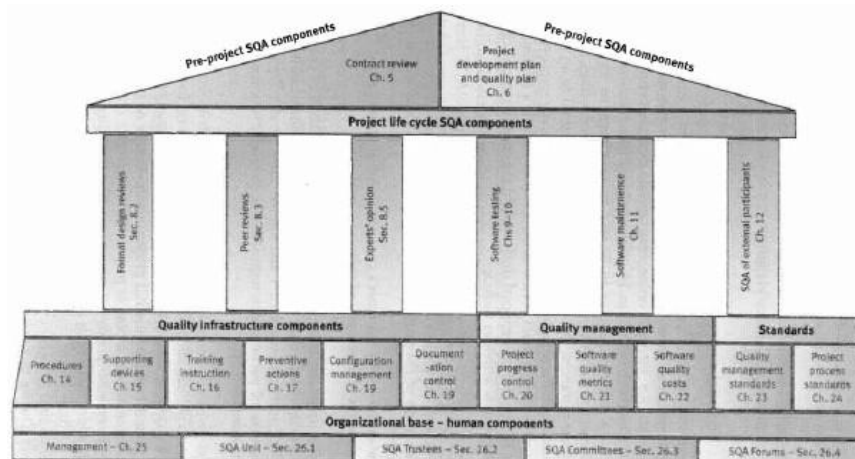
Pre-project SQA components

Pre-project SQA components

Contract review
Ch. 5

Project development plan and quality plan
Ch. 6

Project life cycle SQA components

Formal design reviews
Sec. 8.2

Peer reviews
Sec. 8.3

Experts' opinion
Sec. 8.5

Software testing
Chs 9–10

Software maintenance
Ch. 11

SQA of external participants
Ch. 12

Quality infrastructure components

Quality management

Standards

Procedures
Ch. 14

Supporting devices
Ch. 15

Training instruction
Ch. 16

Preventive actions
Ch. 17

Configuration management
Ch. 19

Document -ation control
Ch. 19

Project progress control
Ch. 20

Software quality metrics
Ch. 21

Software quality costs
Ch. 22

Quality management standards
Ch. 23

Project process standards
Ch. 24

Organizational base – human components

Management – Ch. 25

SQA Unit – Sec. 26.1

SQA Trustees – Sec. 26.2

SQA Committees – Sec. 26.3

SQA Forums – Sec. 26.4